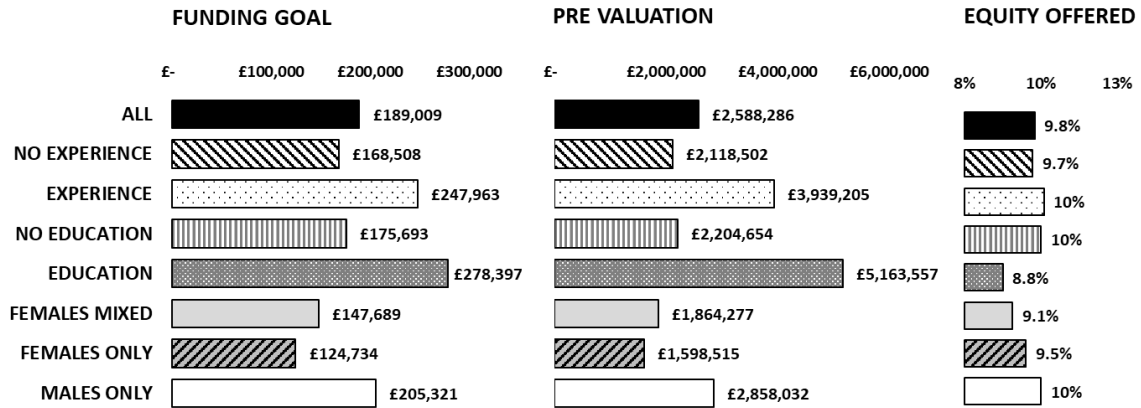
FUNDING GOAL

£- £100,000 £200,000 £300,000

PRE VALUATION

£- £2,000,000 £4,000,000 £6,000,000

EQUITY OFFERED

8% 10% 13%

ALL £189,009 £2,588,286 9.8%

NO EXPERIENCE £168,508 £2,118,502 9.7%

EXPERIENCE £247,963 £3,939,205 10%

NO EDUCATION £175,693 £2,204,654 10%

EDUCATION £278,397 £5,163,557 8.8%

FEMALES MIXED £147,689 £1,864,277 9.1%

FEMALES ONLY £124,734 £1,598,515 9.5%

MALES ONLY £205,321 £2,858,032 10%